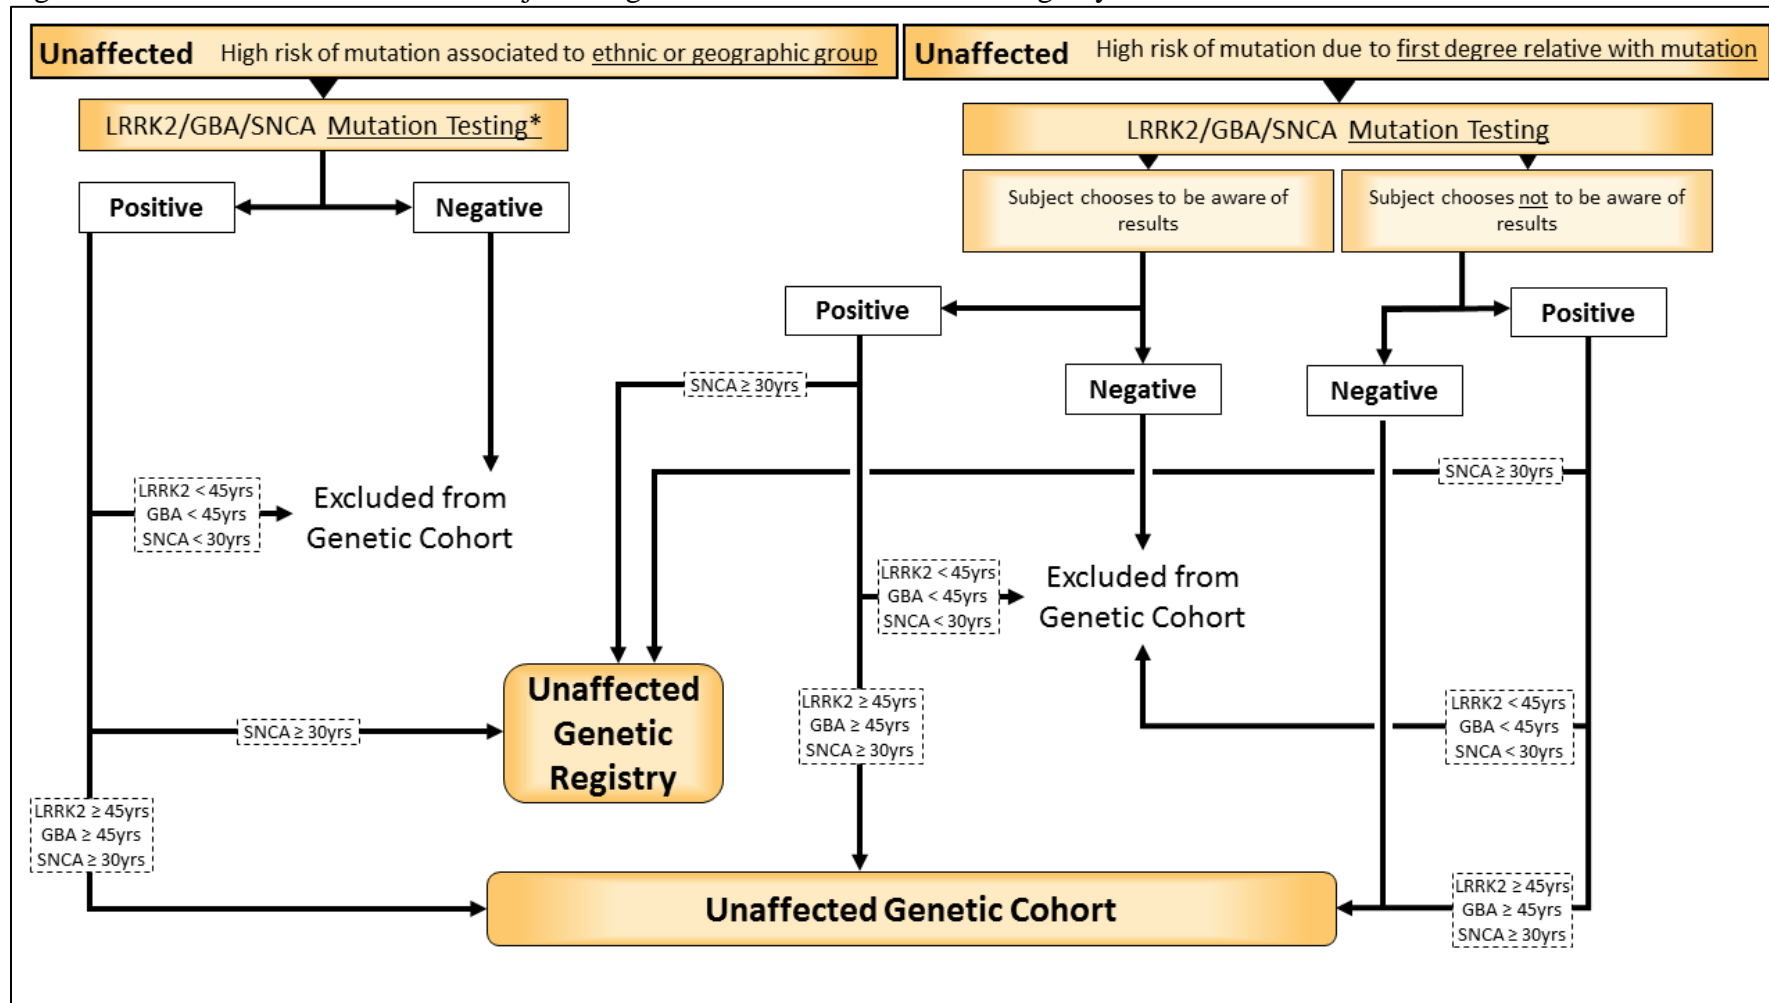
Unaffected High risk of mutation associated to ethnic or geographic group

Unaffected High risk of mutation due to first degree relative with mutation

LRRK2/GBA/SNCA Mutation Testing*

LRRK2/GBA/SNCA Mutation Testing

Positive

Negative

Subject chooses to be aware of results

Subject chooses not to be aware of results

Positive

Positive

SNCA ≥ 30yrs

Negative

Negative

SNCA ≥ 30yrs

LRRK2 < 45yrs
GBA < 45yrs
SNCA < 30yrs

Excluded from Genetic Cohort

LRRK2 < 45yrs
GBA < 45yrs
SNCA < 30yrs

Excluded from Genetic Cohort

Unaffected Genetic Registry

SNCA ≥ 30yrs

LRRK2 ≥ 45yrs
GBA ≥ 45yrs
SNCA ≥ 30yrs

LRRK2 < 45yrs
GBA < 45yrs
SNCA < 30yrs

LRRK2 ≥ 45yrs
GBA ≥ 45yrs
SNCA ≥ 30yrs

Unaffected Genetic Cohort

LRRK2 ≥ 45yrs
GBA ≥ 45yrs
SNCA ≥ 30yrs